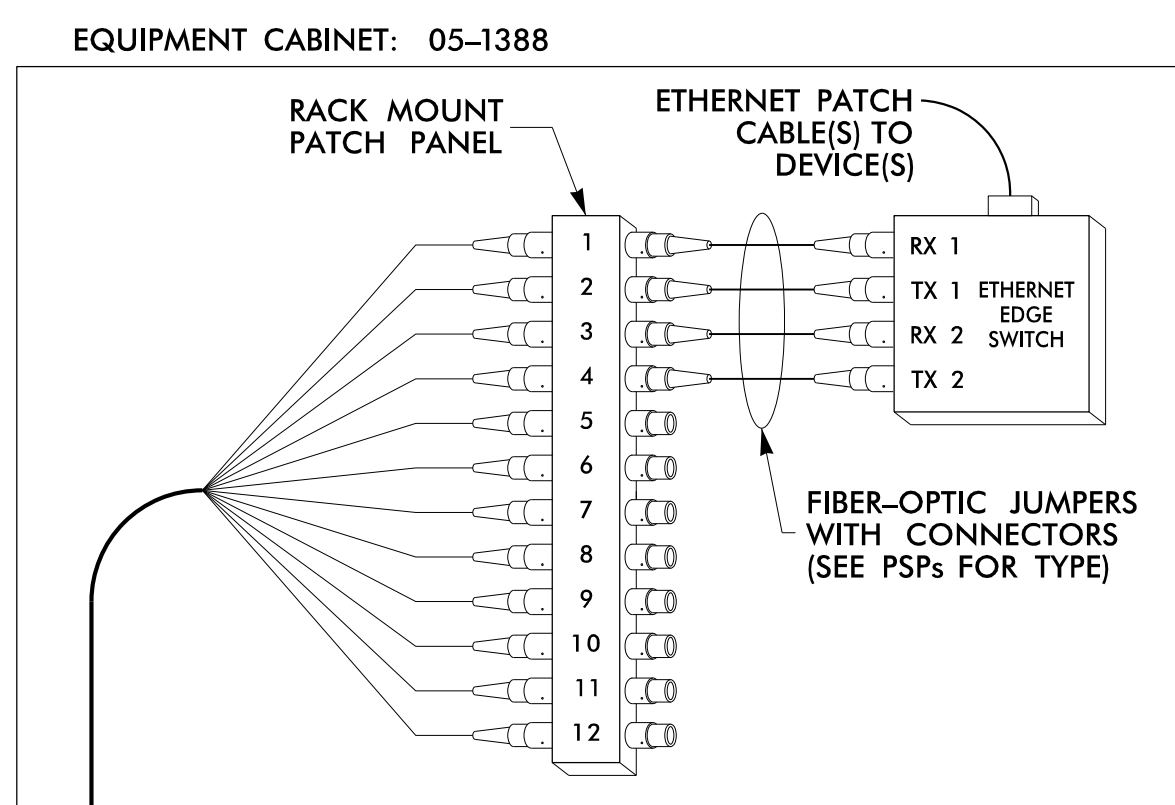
EQUIPMENT CABINET: 05–1388

RACK MOUNT PATCH PANEL

ETHERNET PATCH CABLE(S) TO DEVICE(S)

1
2
3
4
5
6
7
8
9
10
11
12

RX 1
TX 1
RX 2
TX 2

ETHERNET EDGE SWITCH

FIBER–OPTIC JUMPERS WITH CONNECTORS (SEE PSPs FOR TYPE)